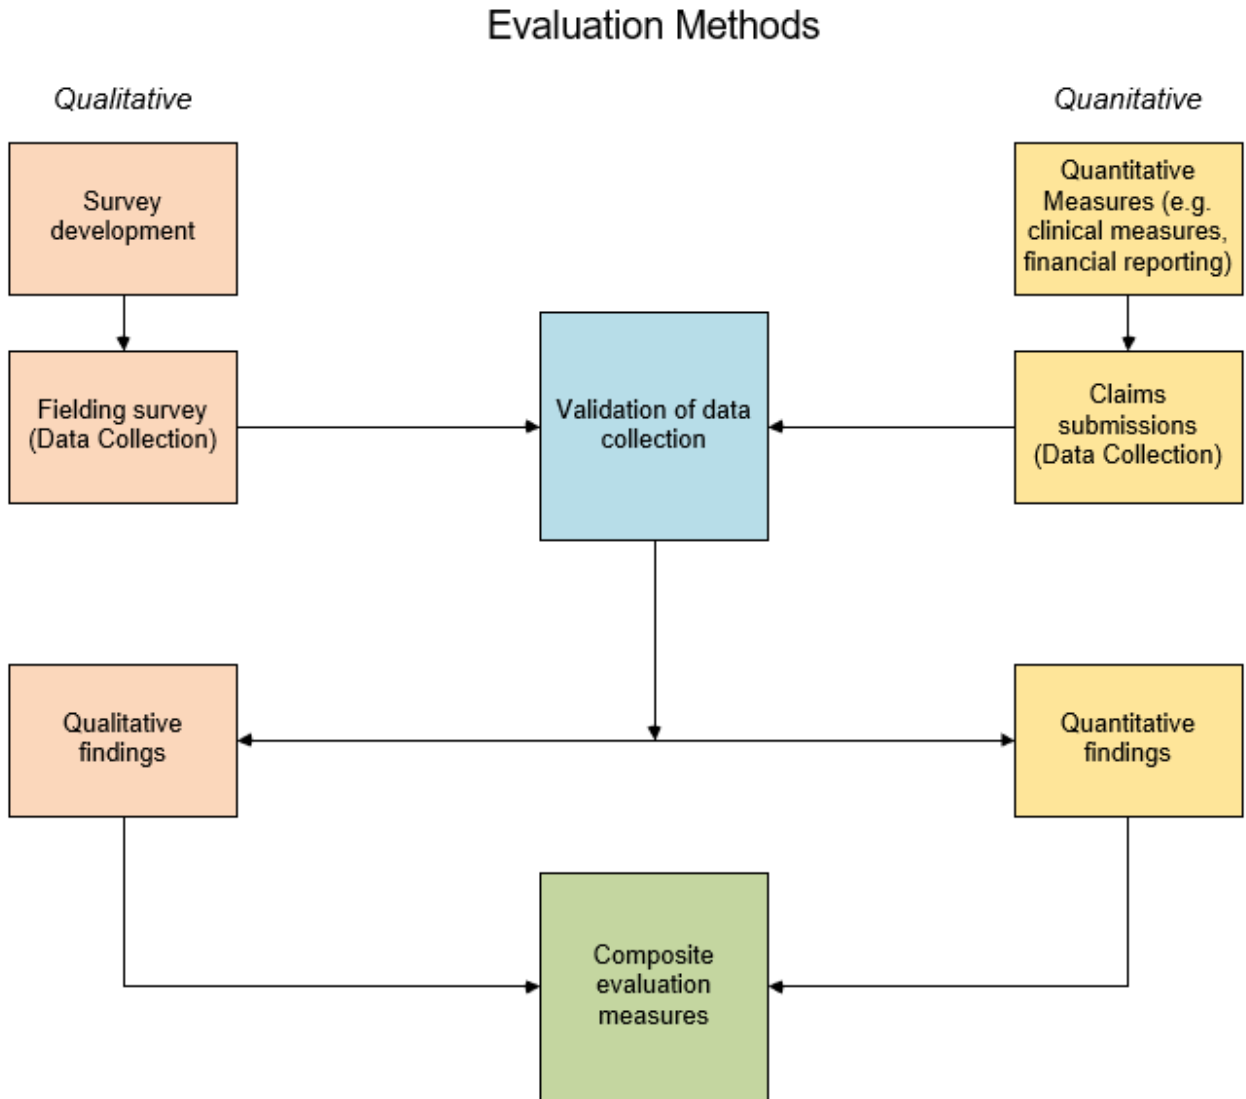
Evaluation Methods

Qualitative

Quanitative

Survey development

Quantitative Measures (e.g. clinical measures, financial reporting)

Fielding survey (Data Collection)

Validation of data collection

Claims submissions (Data Collection)

Qualitative findings

Quantitative findings

Composite evaluation measures